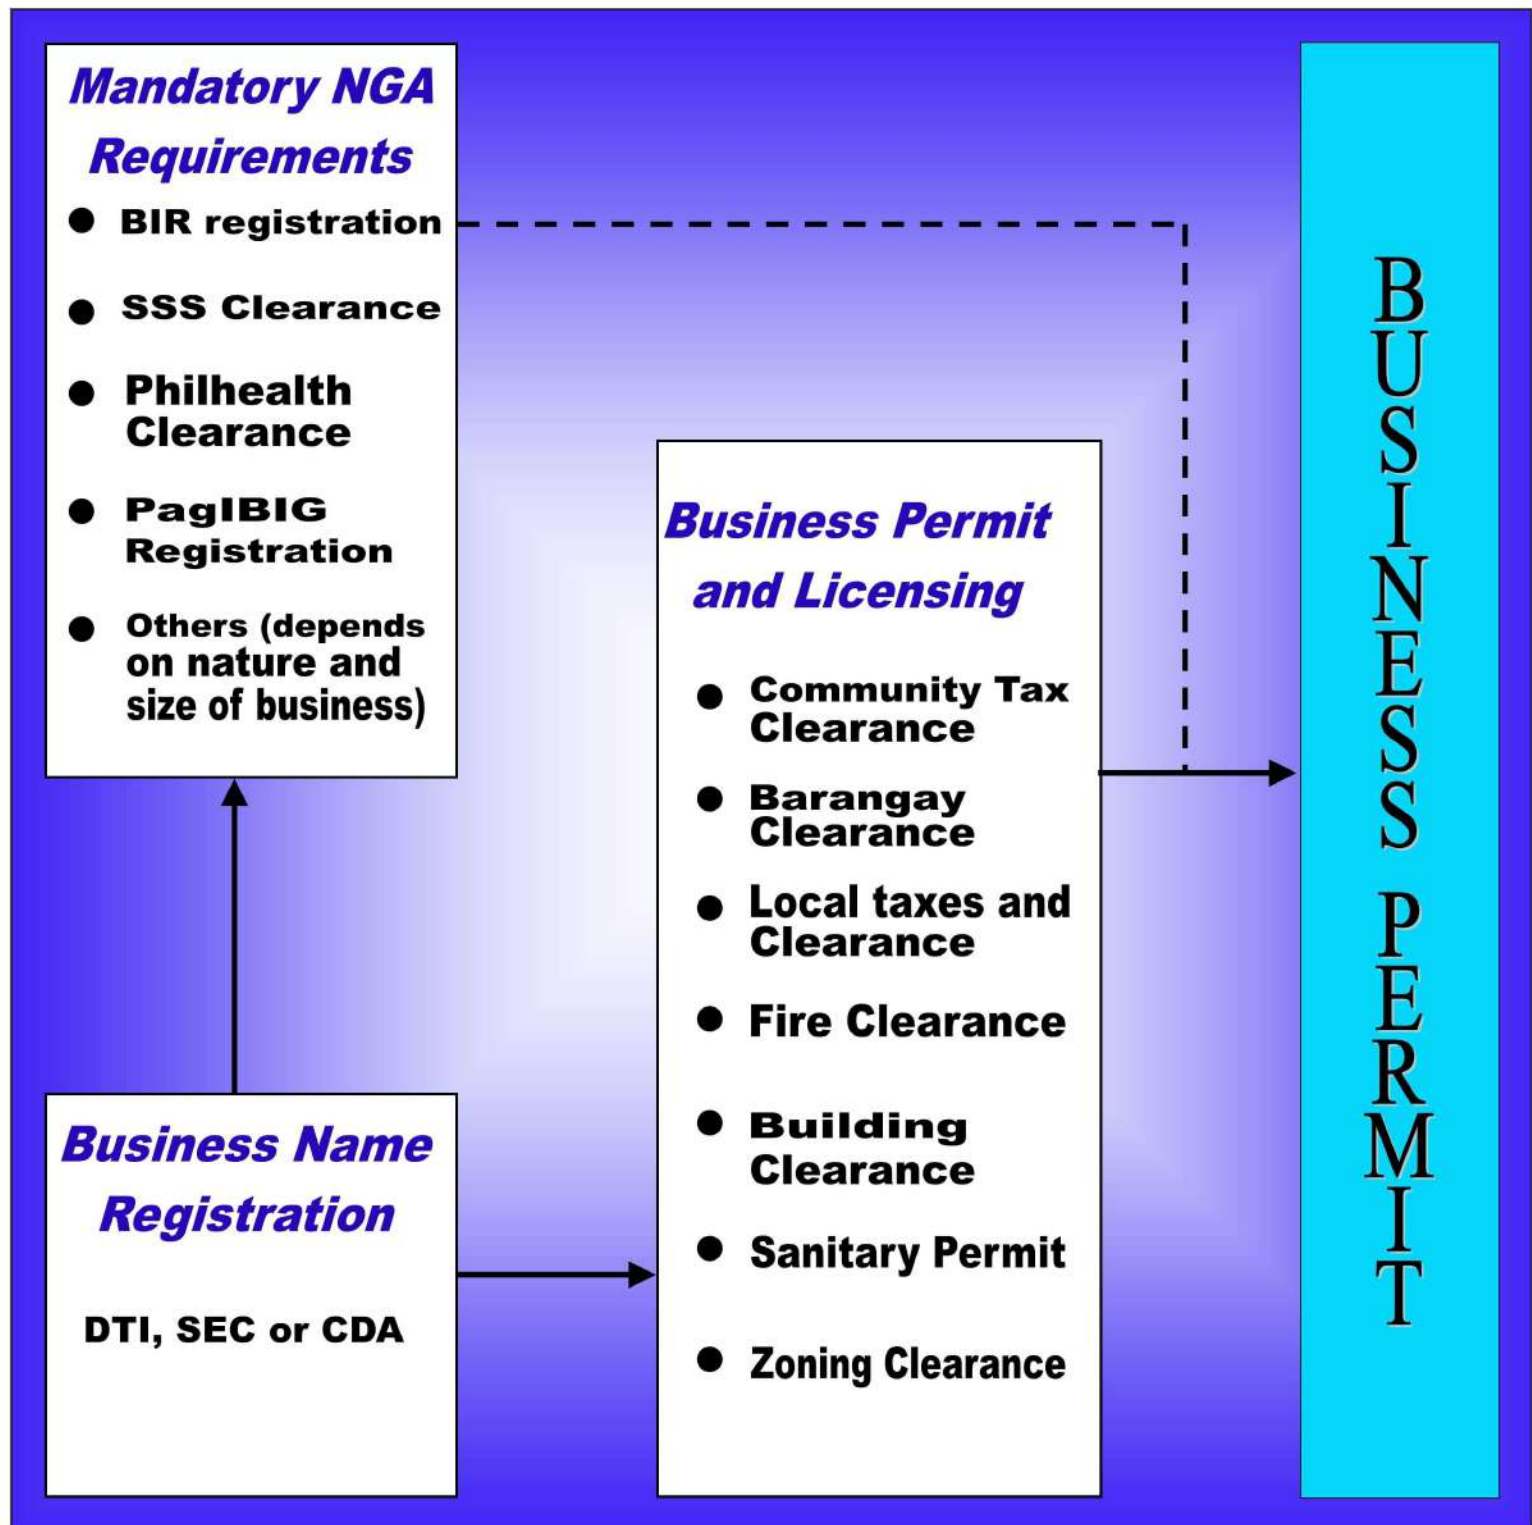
Mandatory NGA Requirements

- BIR registration
- SSS Clearance
- Philhealth Clearance
- PagIBIG Registration
- Others (depends on nature and size of business)

Business Permit and Licensing

- Community Tax Clearance
- Barangay Clearance
- Local taxes and Clearance
- Fire Clearance
- Building Clearance
- Sanitary Permit
- Zoning Clearance

Business Name Registration

DTI, SEC or CDA

BUSINESS PERMIT